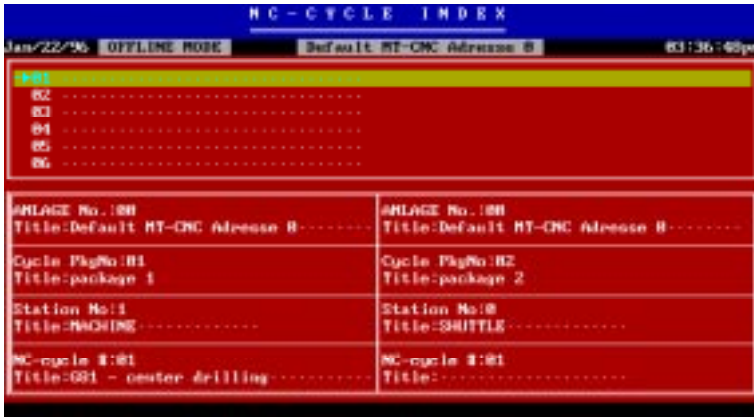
M C - C Y C L E   I N D E X

Jan/22/96 OFFLINE MODE Default MT-CNC Adresse 0 03:36:48pm

▸01 ..............................
02 ..............................
03 ..............................
04 ..............................
05 ..............................
06 ..............................

| ANLAGE No.:00 Title:Default MT-CNC Adresse 0-------- | ANLAGE No.:00 Title:Default MT-CNC Adresse 0-------- |
|---|---|
| Cycle PkgNo:01 Title:package 1 | Cycle PkgNo:02 Title:package 2 |
| Station No:1 Title:MACHINE----------- | Station No:0 Title:SHUTTLE----------- |
| MC-cycle #:01 Title:G81 - center drilling---------- | MC-cycle #:01 Title:------------------ |